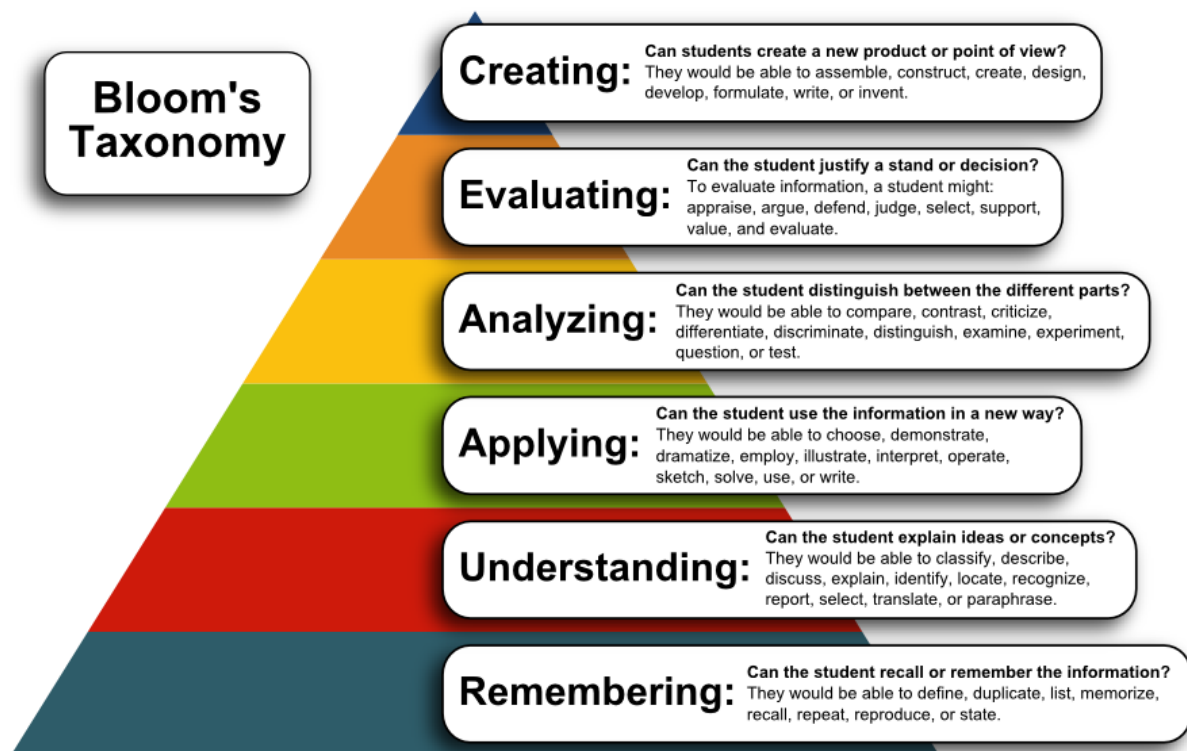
Bloom's Taxonomy

Creating: Can students create a new product or point of view? They would be able to assemble, construct, create, design, develop, formulate, write, or invent.

Evaluating: Can the student justify a stand or decision? To evaluate information, a student might: appraise, argue, defend, judge, select, support, value, and evaluate.

Analyzing: Can the student distinguish between the different parts? They would be able to compare, contrast, criticize, differentiate, discriminate, distinguish, examine, experiment, question, or test.

Applying: Can the student use the information in a new way? They would be able to choose, demonstrate, dramatize, employ, illustrate, interpret, operate, sketch, solve, use, or write.

Understanding: Can the student explain ideas or concepts? They would be able to classify, describe, discuss, explain, identify, locate, recognize, report, select, translate, or paraphrase.

Remembering: Can the student recall or remember the information? They would be able to define, duplicate, list, memorize, recall, repeat, reproduce, or state.